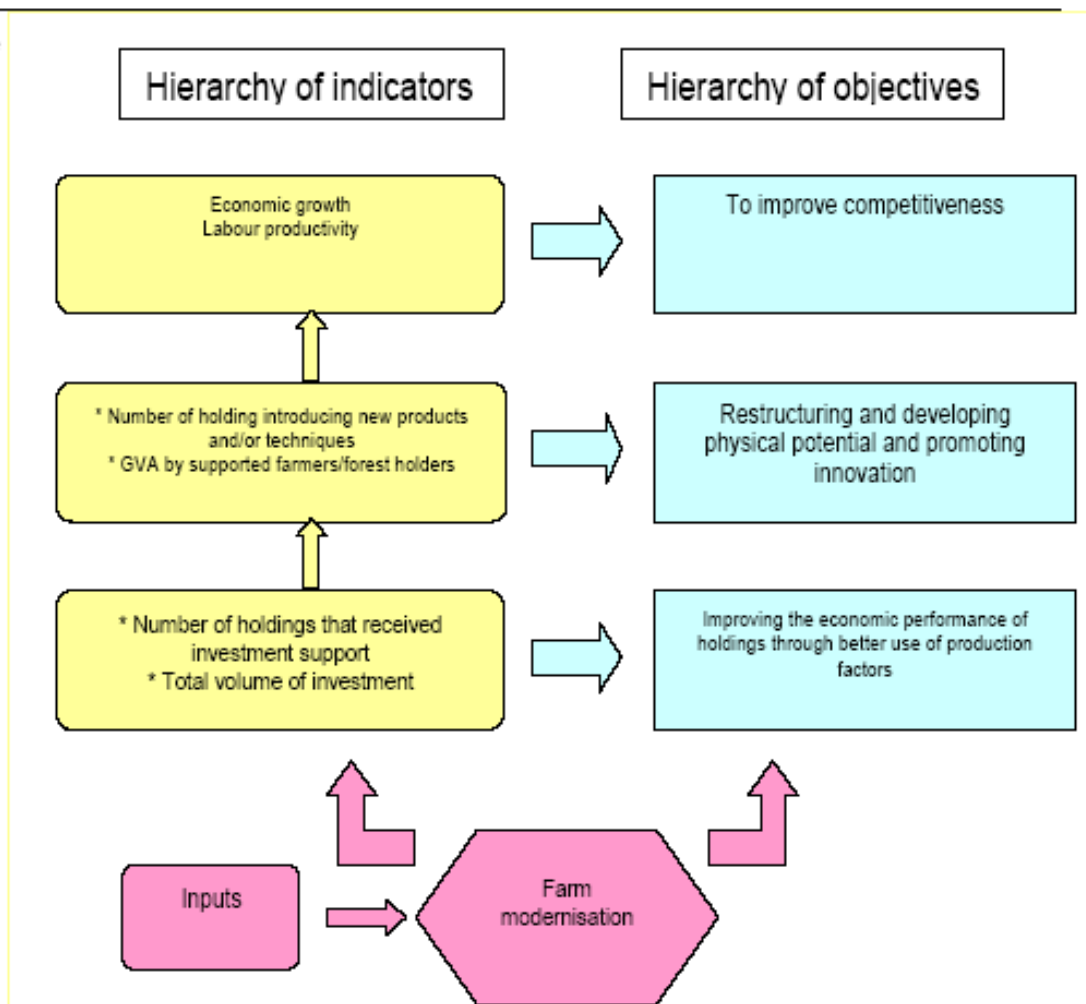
Hierarchy of indicators

Hierarchy of objectives

Economic growth
Labour productivity

To improve competitiveness

* Number of holding introducing new products and/or techniques
* GVA by supported farmers/forest holders

Restructuring and developing physical potential and promoting innovation

* Number of holdings that received investment support
* Total volume of investment

Improving the economic performance of holdings through better use of production factors

Inputs

Farm modernisation